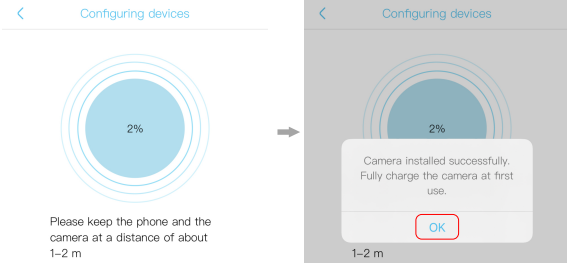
<

Configuring devices

2%

Please keep the phone and the camera at a distance of about 1–2 m

<

Configuring devices

2%

Camera installed successfully. Fully charge the camera at first use.

OK

1–2 m